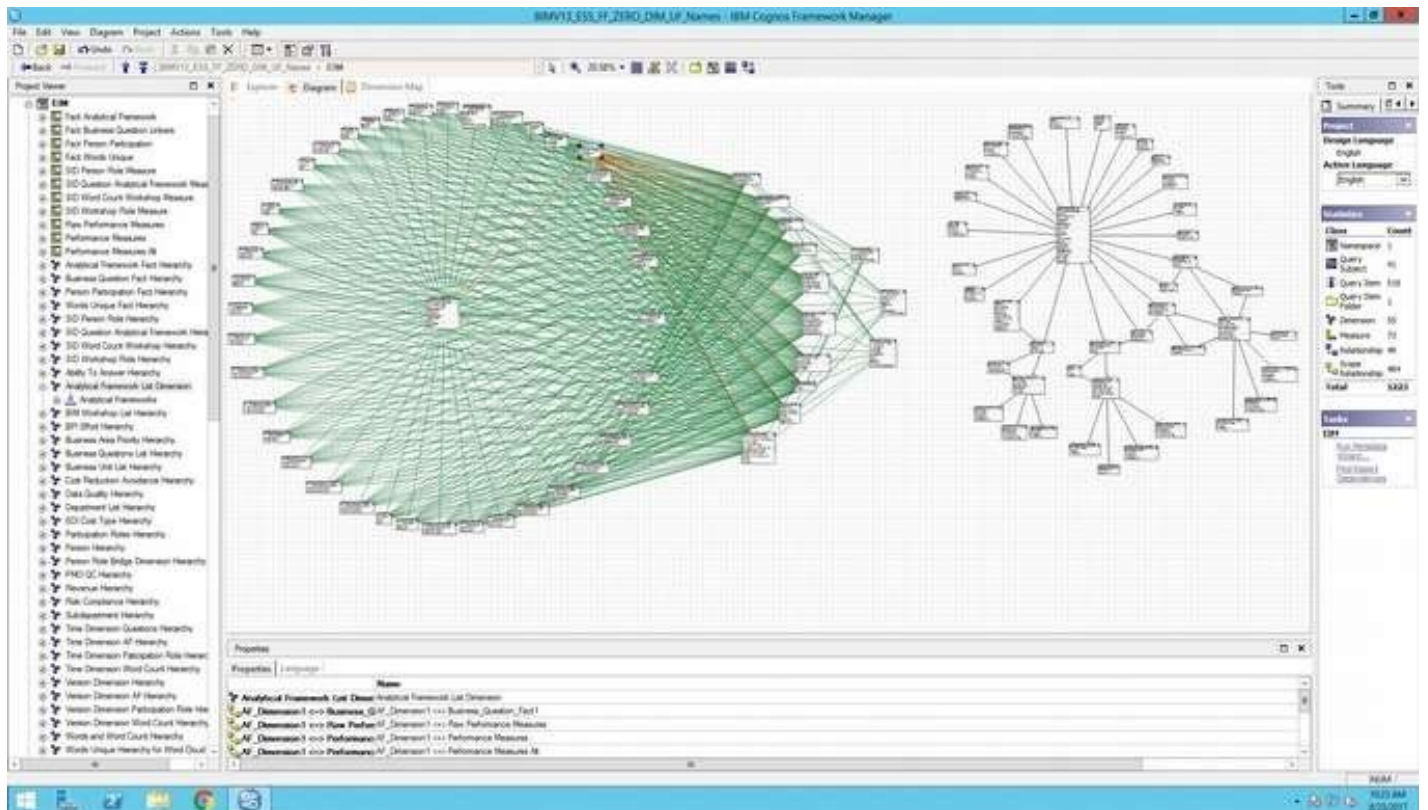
BIMV13_ESS_FF_ZERO_DIM_UF_Names - IBM Cognos Framework Manager

File Edit View Diagram Project Actions Tools Help

Undo Redo

Back Forward

Project Viewer

Explorer Diagram Dimension Map

EIM
Fact Analytical Framework
Fact Business Question Linkers
Fact Person Participation
Fact Words Unique
SID Person Role Measure
SID Question Analytical Framework Meas
SID Word Count Workshop Measure
SID Workshop Role Measure
Raw Performance Measures
Performance Measures
Performance Measures Alt
Analytical Framework Fact Hierarchy
Business Question Fact Hierarchy
Person Participation Fact Hierarchy
Words Unique Fact Hierarchy
SID Person Role Hierarchy
SID Question Analytical Framework Hiera
SID Word Count Workshop Hierarchy
SID Workshop Role Hierarchy
Ability To Answer Hierarchy
Analytical Framework List Dimension
Analytical Frameworks
BIM Workshop List Hierarchy
BPI Effort Hierarchy
Business Area Priority Hierarchy
Business Questions List Hierarchy
Business Unit List Hierarchy
Cost Reduction Avoidance Hierarchy
Data Quality Hierarchy
Department List Hierarchy
EOI Cost Type Hierarchy
Participation Roles Hierarchy
Person Hierarchy
Person Role Bridge Dimension Hierarchy
PMO QC Hierarchy
Revenue Hierarchy
Risk Compliance Hierarchy
Subdepartment Hierarchy
Time Dimension Questions Hierarchy
Time Dimension AF Hierarchy
Time Dimension Participation Role Hierar
Time Dimension Word Count Hierarchy
Version Dimension Hierarchy
Version Dimension AF Hierarchy
Version Dimension Participation Role Hie
Version Dimension Word Count Hierarchy
Words and Word Count Hierarchy
Words Unique Hierarchy for Word Cloud

Tools

Summary

Project
Design Language
English
Active Language
English

Statistics
| Class | Count |
|---|---|
| Namespace | 1 |
| Query Subject | 41 |
| Query Item | 510 |
| Query Item Folder | 1 |
| Dimension | 55 |
| Measure | 73 |
| Relationship | 46 |
| Scope Relationship | 464 |
| Total | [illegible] |

Tasks
EIM
Run Metadata Wizard...
Find Report Dependencies

Properties

Properties Language

| | Name |
|---|---|
| Analytical Framework List Dimen | Analytical Framework List Dimension |
| AF_Dimension1 <-> Business_Q | AF_Dimension1 <-> Business_Question_Fact1 |
| AF_Dimension1 <-> Raw Perfor | AF_Dimension1 <-> Raw Performance Measures |
| AF_Dimension1 <-> Performanc | AF_Dimension1 <-> Performance Measures |
| AF_Dimension1 <-> Performanc | AF_Dimension1 <-> Performance Measures Alt |

NUM
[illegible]